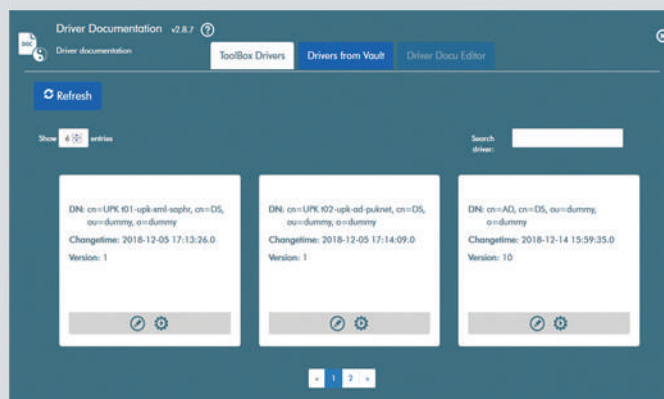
Driver Documentation v2.8.7 ?

Driver documentation

ToolBox Drivers

Drivers from Vault

Driver Docu Editor

Refresh

Show 6 entries

Search driver:

DN: cn=UPK t01-upk-xml-saphr, cn=DS, ou=dummy, o=dummy

Changetime: 2018-12-05 17:13:26.0

Version: 1

DN: cn=UPK t02-upk-ad-puknet, cn=DS, ou=dummy, o=dummy

Changetime: 2018-12-05 17:14:09.0

Version: 1

DN: cn=AD, cn=DS, ou=dummy, o=dummy

Changetime: 2018-12-14 15:59:35.0

Version: 10

« 1 2 »